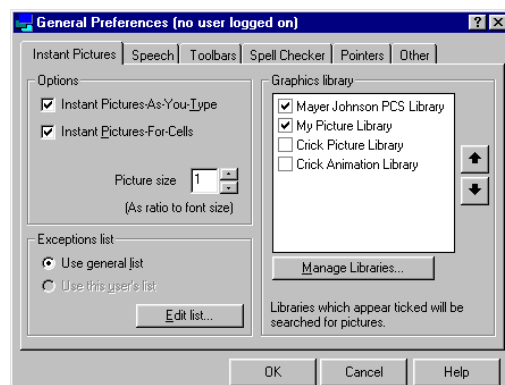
General Preferences (no user logged on)
? X

Instant Pictures | Speech | Toolbars | Spell Checker | Pointers | Other

Options
Instant Pictures-As-You-Type
Instant Pictures-For-Cells

Picture size 1
(As ratio to font size)

Exceptions list
Use general list
Use this user's list
Edit list...

Graphics library
Mayer Johnson PCS Library
My Picture Library
Crick Picture Library
Crick Animation Library

Manage Libraries...

Libraries which appear ticked will be searched for pictures.

OK | Cancel | Help